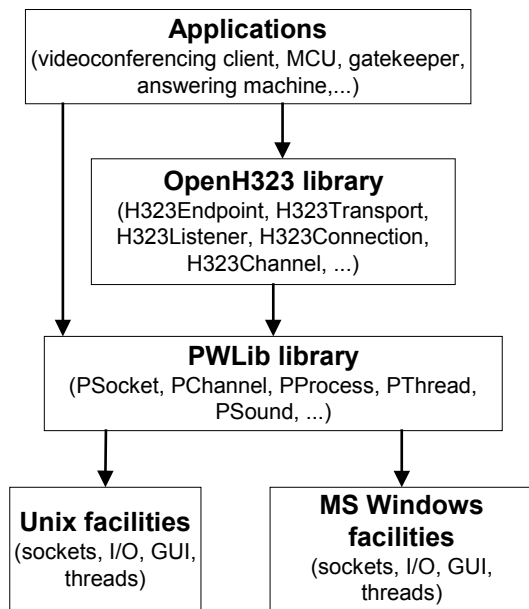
Applications
(videoconferencing client, MCU, gatekeeper, answering machine,...)

OpenH323 library
(H323Endpoint, H323Transport, H323Listener, H323Connection, H323Channel, ...)

PWLib library
(PSocket, PChannel, PProcess, PThread, PSound, ...)

Unix facilities
(sockets, I/O, GUI, threads)

MS Windows facilities
(sockets, I/O, GUI, threads)